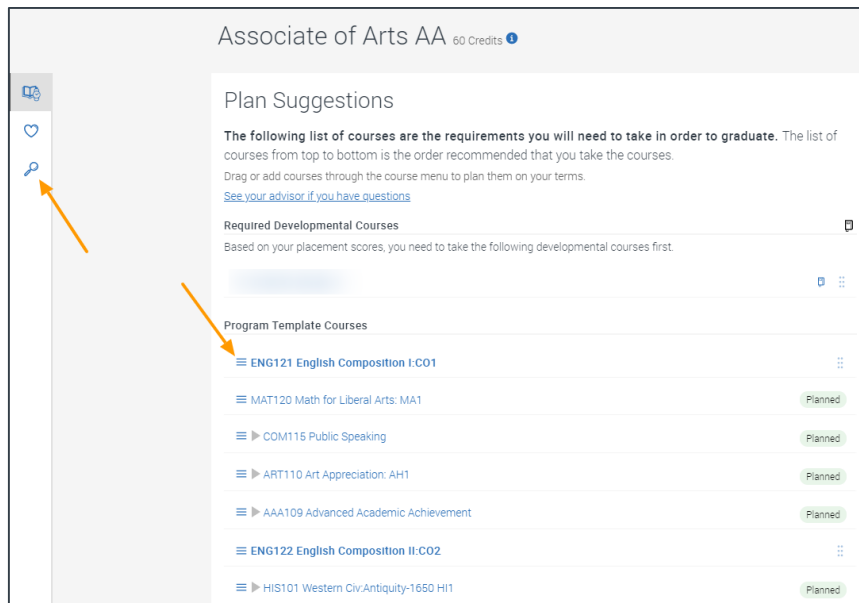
Associate of Arts AA 60 Credits

Plan Suggestions

**The following list of courses are the requirements you will need to take in order to graduate.** The list of courses from top to bottom is the order recommended that you take the courses.

Drag or add courses through the course menu to plan them on your terms.

See your advisor if you have questions

Required Developmental Courses

Based on your placement scores, you need to take the following developmental courses first.

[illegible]

Program Template Courses

ENG121 English Composition I:CO1

MAT120 Math for Liberal Arts: MA1 Planned

COM115 Public Speaking Planned

ART110 Art Appreciation: AH1 Planned

AAA109 Advanced Academic Achievement Planned

ENG122 English Composition II:CO2

HIS101 Western Civ:Antiquity-1650 HI1 Planned